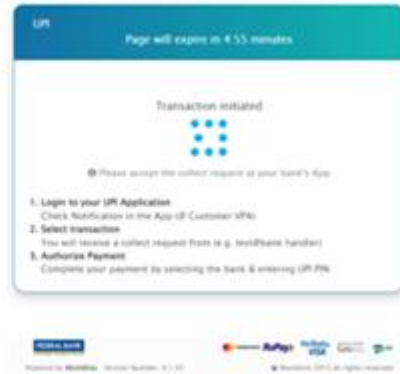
UPI

Page will expire in 4:55 minutes

Transaction initiated

Please accept the collect request at your bank's App

1. Login to your UPI Application
Check Notification in the App (@ Customer VPA)
2. Select transaction
You will receive a collect request from (e.g. test@bank handler)
3. Authorize Payment
Complete your payment by selecting the bank & entering UPI PIN

FEDERAL BANK

RuPay VISA

Powered by Worldline · Version Number: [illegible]

© Worldline 2015 All rights reserved